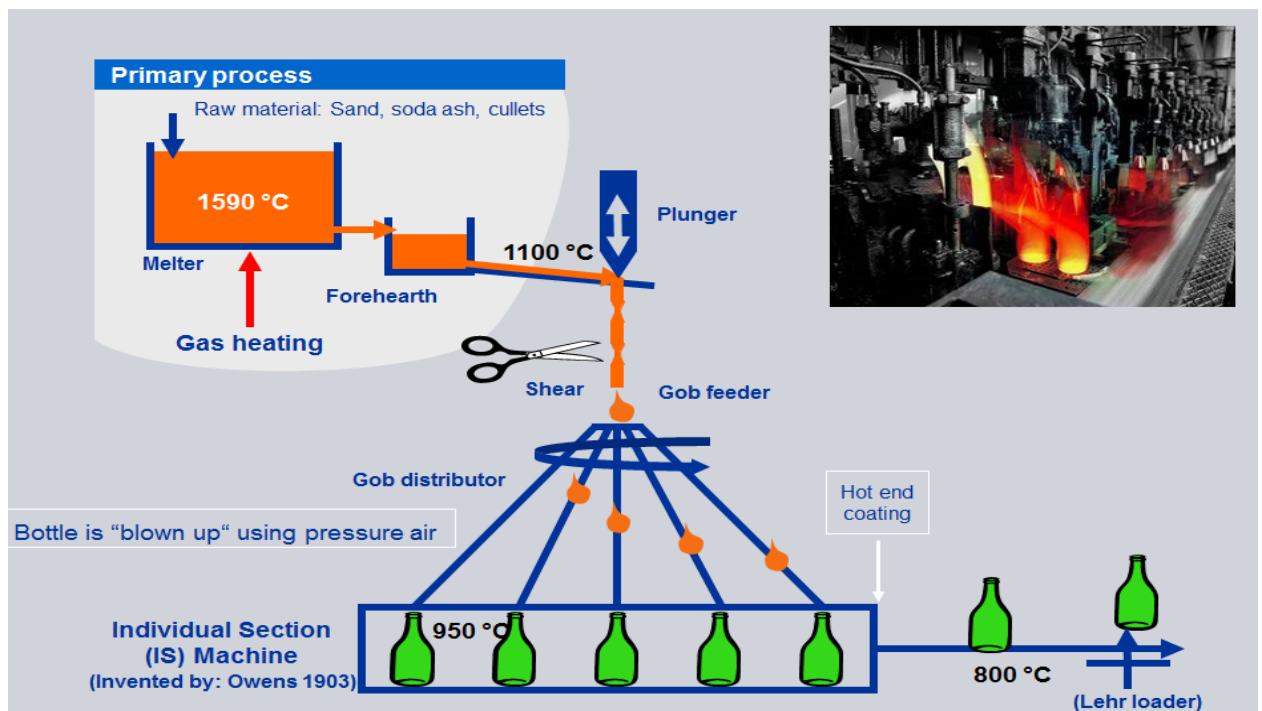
Primary process

Raw material: Sand, soda ash, cullets

1590 °C

Melter

Gas heating

Forehearth

1100 °C

Plunger

Shear

Gob feeder

Gob distributor

Bottle is “blown up“ using pressure air

Hot end coating

Individual Section (IS) Machine (Invented by: Owens 1903)

950 °C

800 °C

(Lehr loader)